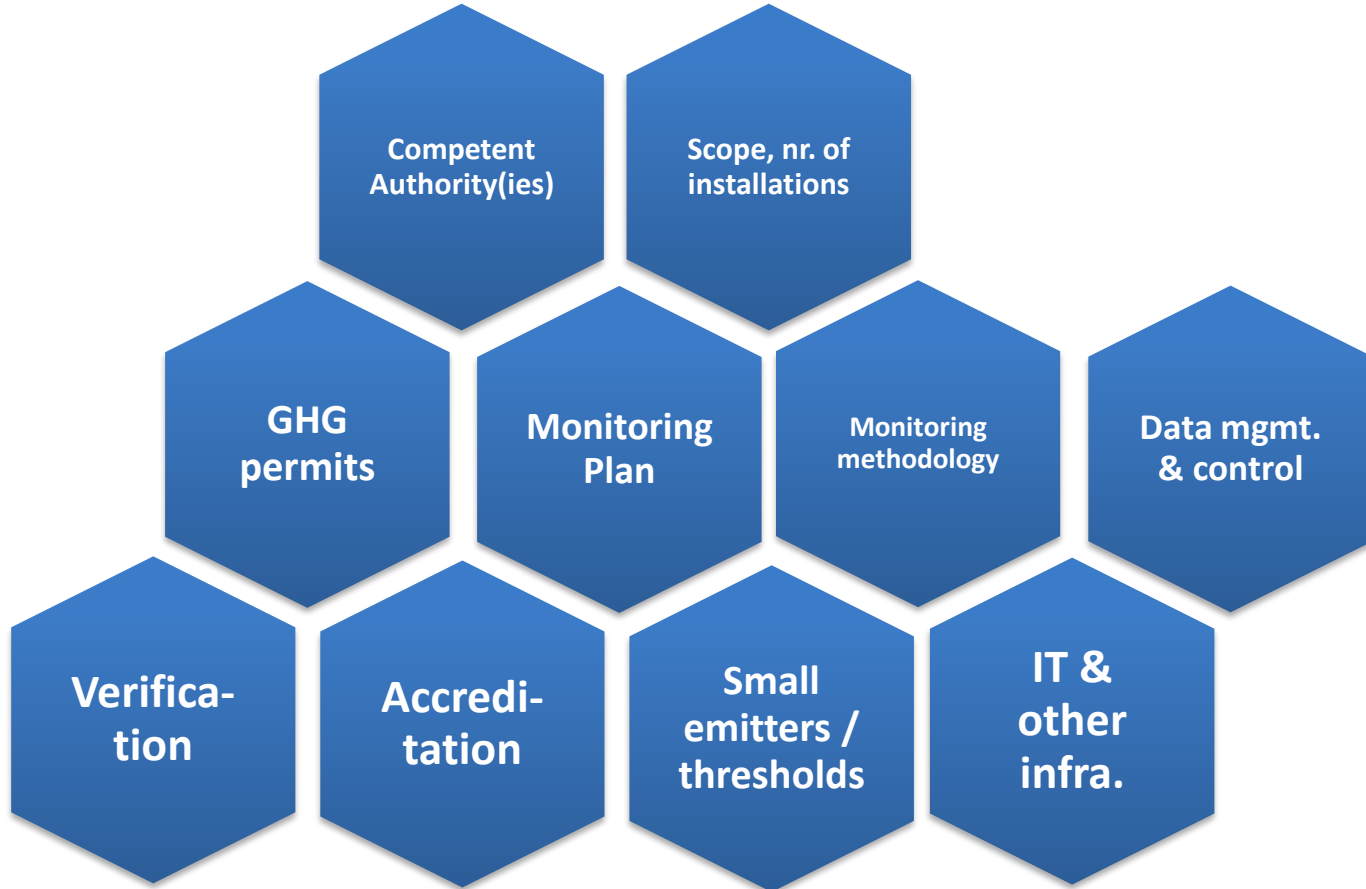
Competent Authority(ies)

Scope, nr. of installations

GHG permits

Monitoring Plan

Monitoring methodology

Data mgmt. & control

Verification

Accreditation

Small emitters / thresholds

IT & other infra.